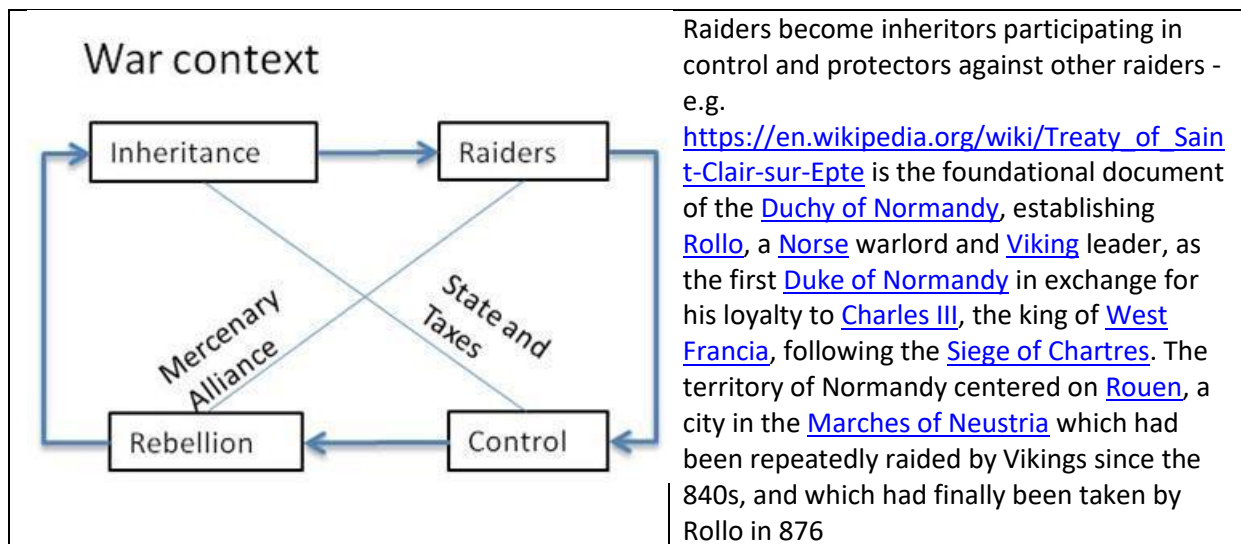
| War context<br><br>Inheritance<br>Raiders<br>State and Taxes<br>Mercenary Alliance<br>Rebellion<br>Control | Raiders become inheritors participating in control and protectors against other raiders - e.g. https://en.wikipedia.org/wiki/Treaty_of_Saint-Clair-sur-Epte is the foundational document of the Duchy of Normandy, establishing Rollo, a Norse warlord and Viking leader, as the first Duke of Normandy in exchange for his loyalty to Charles III, the king of West Francia, following the Siege of Chartres. The territory of Normandy centered on Rouen, a city in the Marches of Neustria which had been repeatedly raided by Vikings since the 840s, and which had finally been taken by Rollo in 876 |
|---|---|